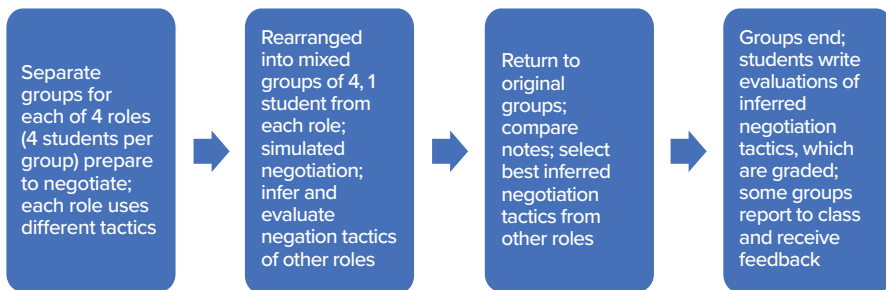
Separate groups for each of 4 roles (4 students per group) prepare to negotiate; each role uses different tactics

Rearranged into mixed groups of 4, 1 student from each role; simulated negotiation; infer and evaluate negation tactics of other roles

Return to original groups; compare notes; select best inferred negotiation tactics from other roles

Groups end; students write evaluations of inferred negotiation tactics, which are graded; some groups report to class and receive feedback